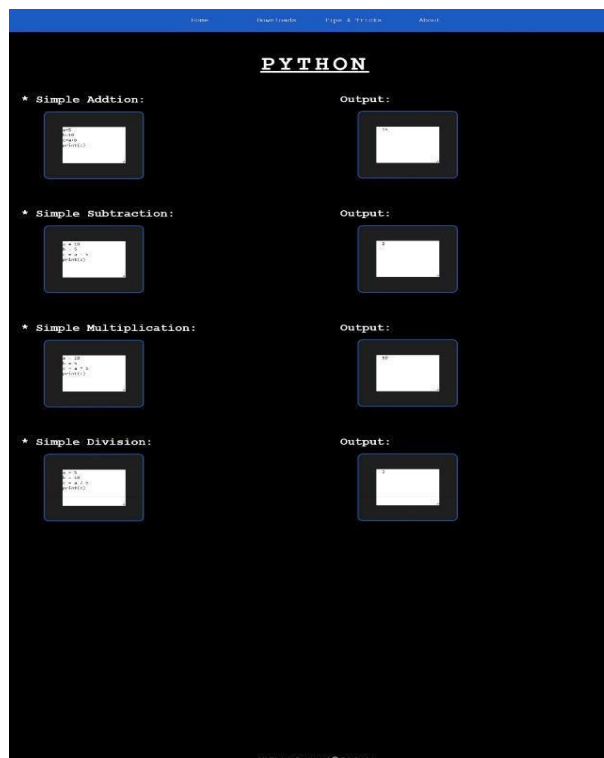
Home Downloads Tips & Tricks About

PYTHON

* Simple Addtion:

a=5
b=10
c=a+b
print(c)

Output:

15

* Simple Subtraction:

a = 10
b = 5
c = a - b
print(c)

Output:

5

* Simple Multiplication:

a = 10
b = 5
c = a * b
print(c)

Output:

50

* Simple Division:

a = 5
b = 10
c = a / b
print(c)

Output:

2

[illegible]